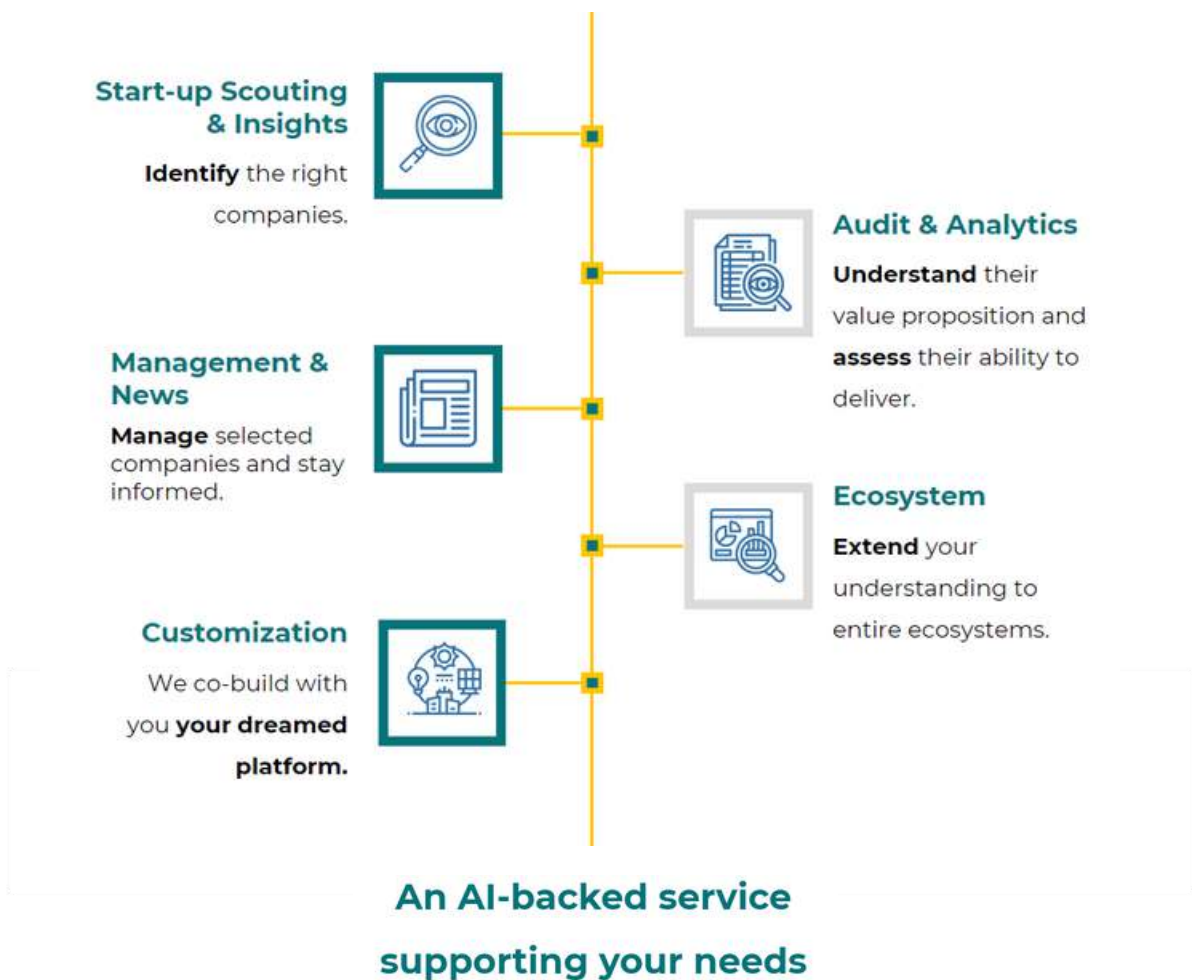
Start-up Scouting & Insights

Identify the right companies.

Audit & Analytics

Understand their value proposition and assess their ability to deliver.

Management & News

Manage selected companies and stay informed.

Ecosystem

Extend your understanding to entire ecosystems.

Customization

We co-build with you your dreamed platform.

An AI-backed service supporting your needs